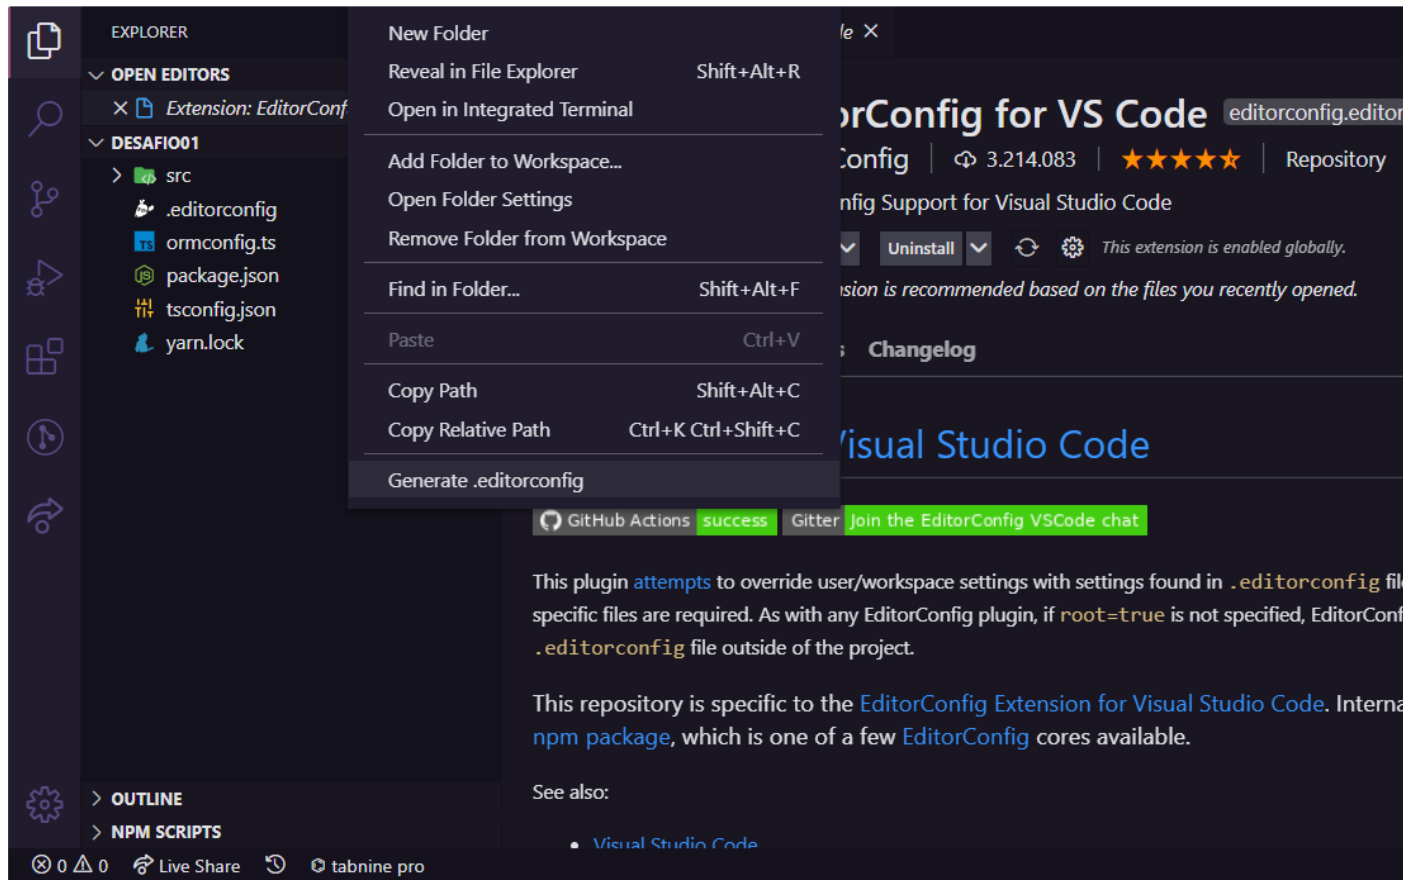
EXPLORER

OPEN EDITORS

× Extension: EditorConf

DESAFIO01

src

.editorconfig

ormconfig.ts

package.json

tsconfig.json

yarn.lock

New Folder

Reveal in File Explorer Shift+Alt+R

Open in Integrated Terminal

Add Folder to Workspace...

Open Folder Settings

Remove Folder from Workspace

Find in Folder... Shift+Alt+F

Paste Ctrl+V

Copy Path Shift+Alt+C

Copy Relative Path Ctrl+K Ctrl+Shift+C

Generate .editorconfig

le ×

rConfig for VS Code editorconfig.editor

onfig | 3.214.083 | ★★★★★ | Repository

nfig Support for Visual Studio Code

Uninstall This extension is enabled globally.

sion is recommended based on the files you recently opened.

Changelog

isual Studio Code

GitHub Actions success Gitter Join the EditorConfig VSCode chat

This plugin attempts to override user/workspace settings with settings found in .editorconfig fil specific files are required. As with any EditorConfig plugin, if root=true is not specified, EditorConf .editorconfig file outside of the project.

This repository is specific to the EditorConfig Extension for Visual Studio Code. Interna npm package, which is one of a few EditorConfig cores available.

See also:

• Visual Studio Code

OUTLINE

NPM SCRIPTS

⊗ 0 ⚠ 0 Live Share tabnine pro